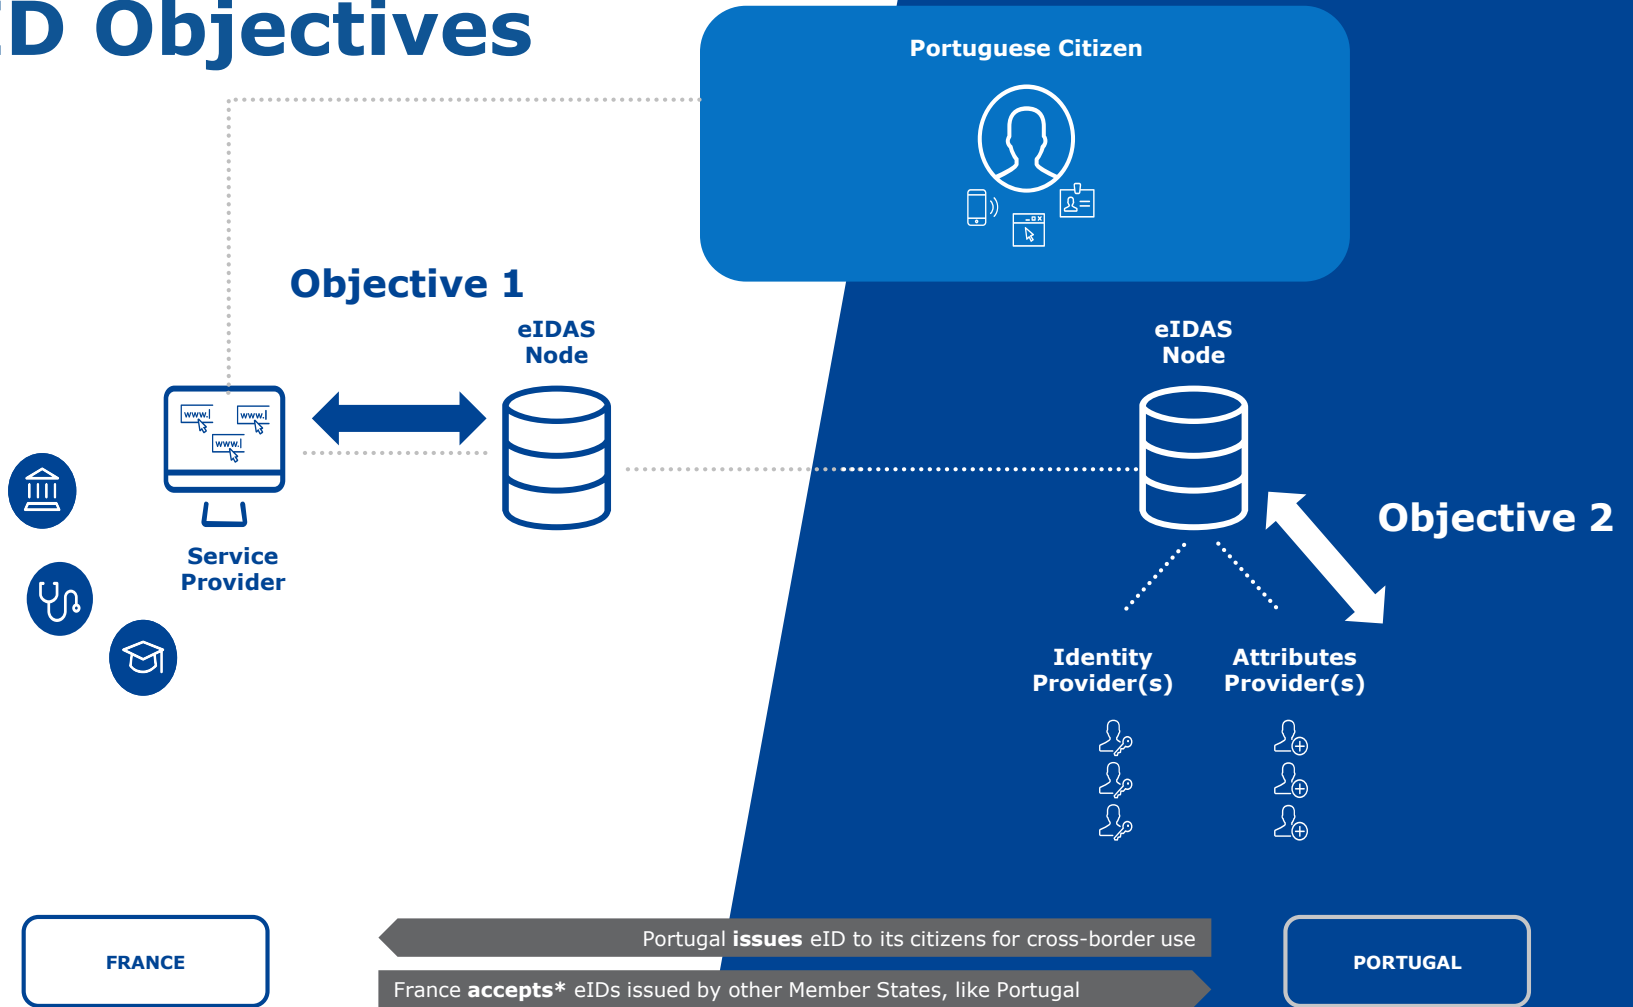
D Objectives

Portuguese Citizen

Objective 1

eIDAS Node

www. www. www.

Service Provider

eIDAS Node

Objective 2

Identity Provider(s)

Attributes Provider(s)

FRANCE

Portugal **issues** eID to its citizens for cross-border use

France **accepts*** eIDs issued by other Member States, like Portugal

PORTUGAL